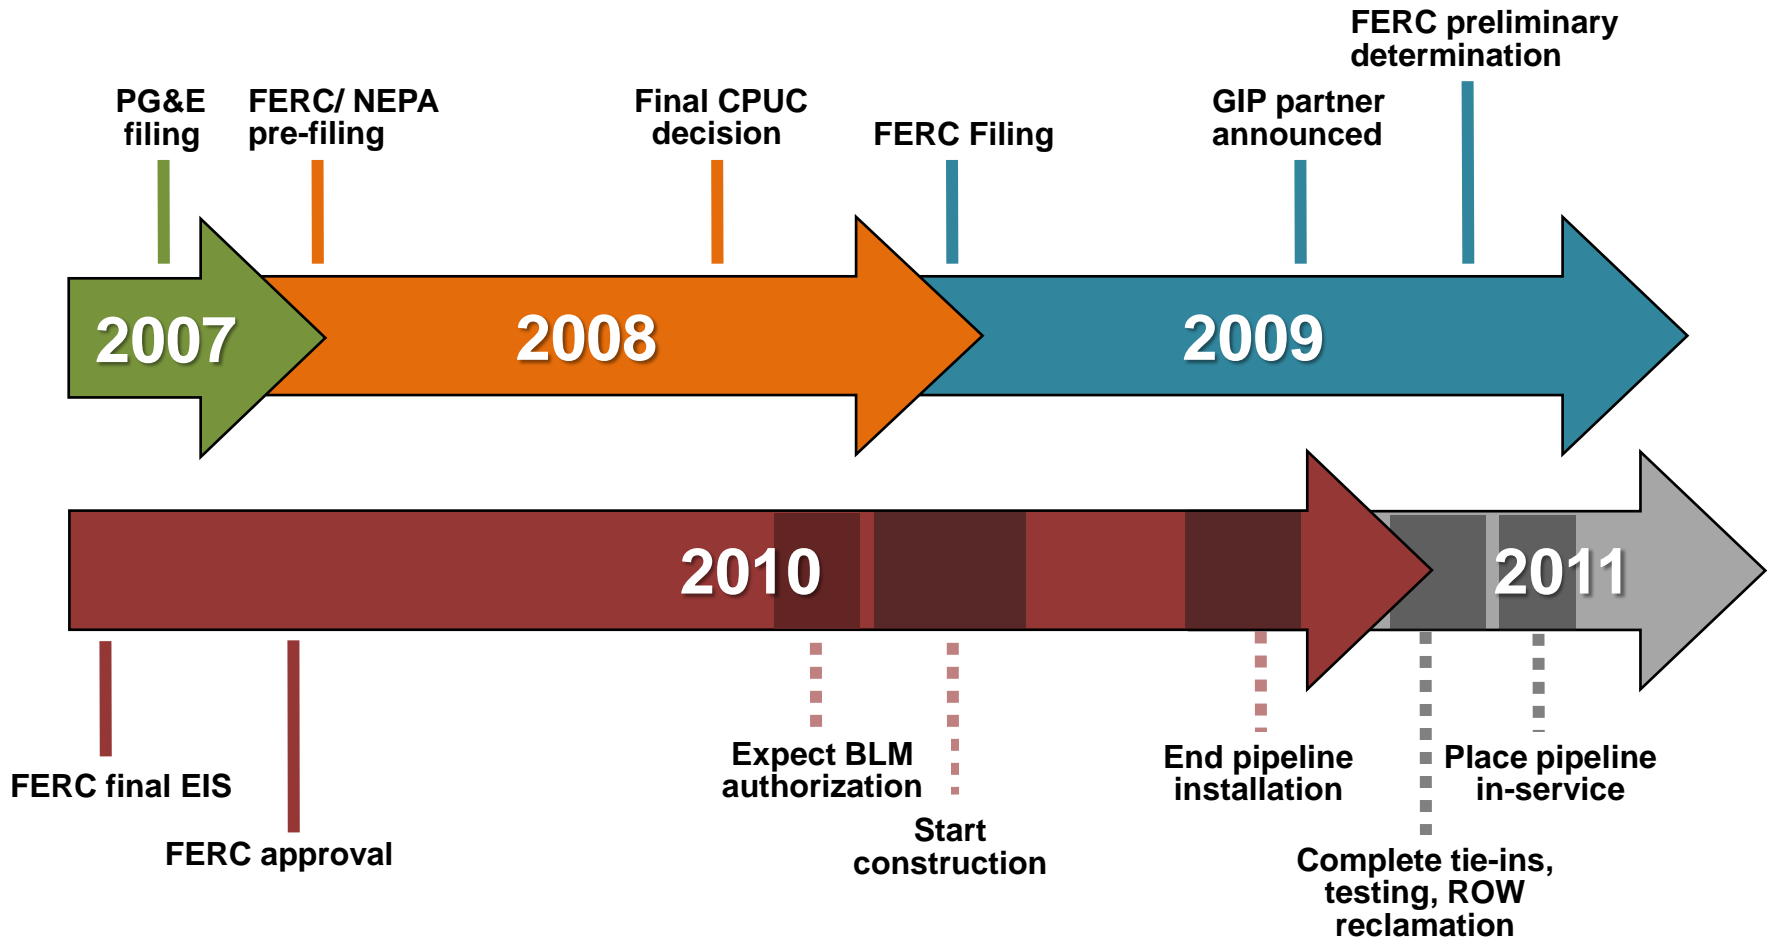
FERC preliminary determination

PG&E filing

FERC/ NEPA pre-filing

Final CPUC decision

FERC Filing

GIP partner announced

2007

2008

2009

2010

2011

FERC final EIS

FERC approval

Expect BLM authorization

Start construction

End pipeline installation

Complete tie-ins, testing, ROW reclamation

Place pipeline in-service